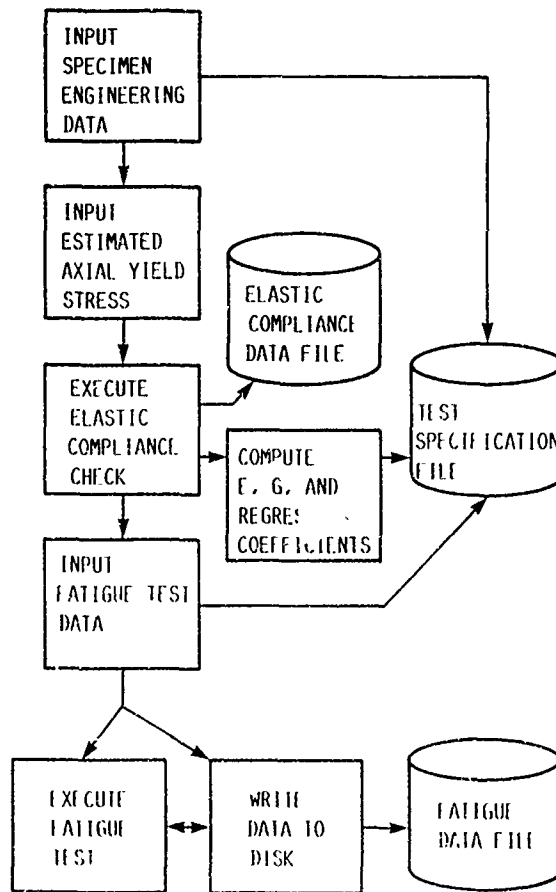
INPUT SPECIMEN ENGINEERING DATA

INPUT ESTIMATED AXIAL YIELD STRESS

ELASTIC COMPLIANCE DATA FILE

EXECUTE ELASTIC COMPLIANCE CHECK

COMPUTE E, G, AND REGRES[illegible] COEFFICIENTS

TEST SPECIFICATION FILE

INPUT FATIGUE TEST DATA

EXECUTE FATIGUE TEST

WRITE DATA TO DISK

FATIGUE DATA FILE